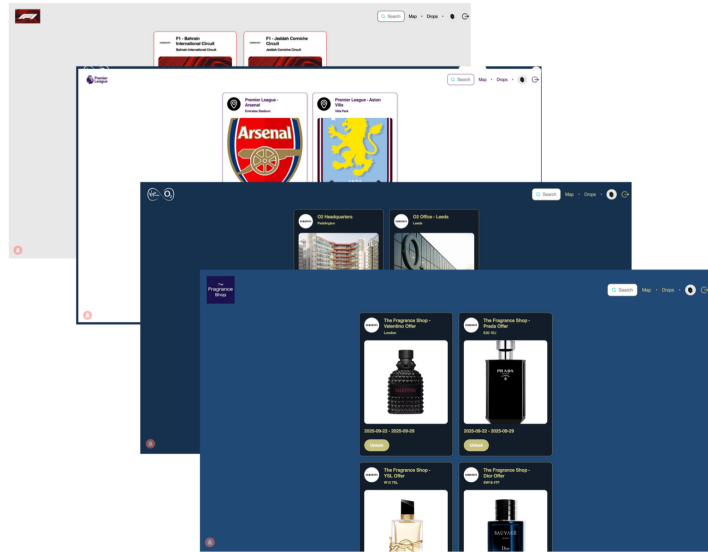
Search Map Drops

F1 - Bahrain International Circuit
Bahrain International Circuit

F1 - Jeddah Corniche Circuit
Jeddah Corniche Circuit

Premier League

Search Map Drops

Premier League - Arsenal
Emirates Stadium

Arsenal

Premier League - Aston Villa
Villa Park

O2

Search Map Drops

O2 Headquarters
Paddington

O2 Office - Leeds
Leeds

The Fragrance Shop

Search Map Drops

The Fragrance Shop - Valentino Offer
London

VALENTINO

2025-09-22 - 2025-09-29

Unlock

The Fragrance Shop - Prada Offer
E20 1EJ

PRADA

2025-09-22 - 2025-09-29

Unlock

The Fragrance Shop - YSL Offer
W12 7GL

The Fragrance Shop - Dior Offer
SW1E 5TF

SAUVAGE
Dior